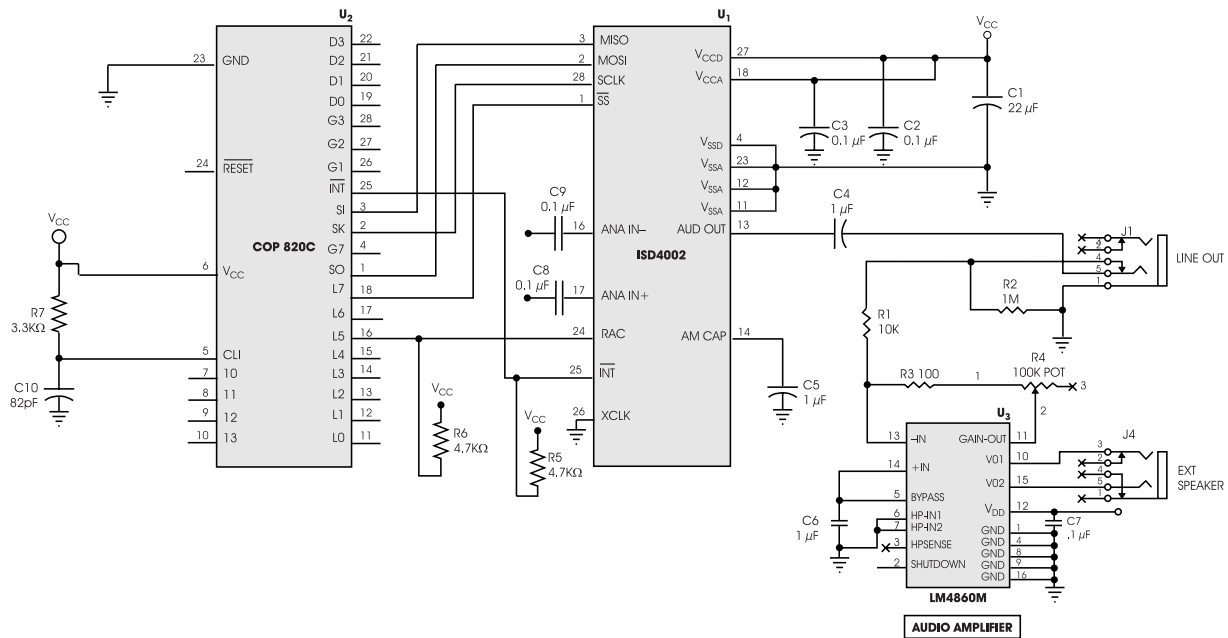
$U_2$

23 GND
24 $\overline{RESET}$
6 $V_{CC}$
5 CLI
7 10
8 11
9 12
10 13

D3 22
D2 21
D1 20
D0 19
G3 28
G2 27
G1 26
$\overline{INT}$ 25
SI 3
SK 2
G7 4
SO 1
L7 18
L6 17
L5 16
L4 15
L3 14
L2 13
L1 12
L0 11

COP 820C

$V_{CC}$
R7
3.3KΩ
C10
82pF

$U_1$

3 MISO
2 MOSI
28 SCLK
1 $\overline{SS}$

$V_{CCD}$ 27
$V_{CCA}$ 18
$V_{SSD}$ 4
$V_{SSA}$ 23
$V_{SSA}$ 12
$V_{SSA}$ 11
AUD OUT 13
AM CAP 14

C9
0.1 $\mu F$
16 ANA IN–
C8
0.1 $\mu F$
17 ANA IN+
24 RAC
25 $\overline{INT}$
26 XCLK

ISD4002

$V_{CC}$
R6
4.7KΩ
$V_{CC}$
R5
4.7KΩ

$V_{CC}$
C3
0.1 $\mu F$
C2
0.1 $\mu F$
C1
22 $\mu F$

C4
1 $\mu F$

C5
1 $\mu F$

J1
3
2
4
5
1
LINE OUT

R2
1M
R1
10K
R3 100
1
R4
100K POT
3
2

$U_3$
13 –IN
14 +IN
5 BYPASS
6 HP-IN1
7 HP-IN2
3 HPSENSE
2 SHUTDOWN
GAIN-OUT 11
V01 10
V02 15
$V_{DD}$ 12
GND 1
GND 4
GND 8
GND 9
GND 16

LM4860M

J4
3
2
4
5
1
EXT SPEAKER

C6
1 $\mu F$
C7
.1 $\mu F$

AUDIO AMPLIFIER